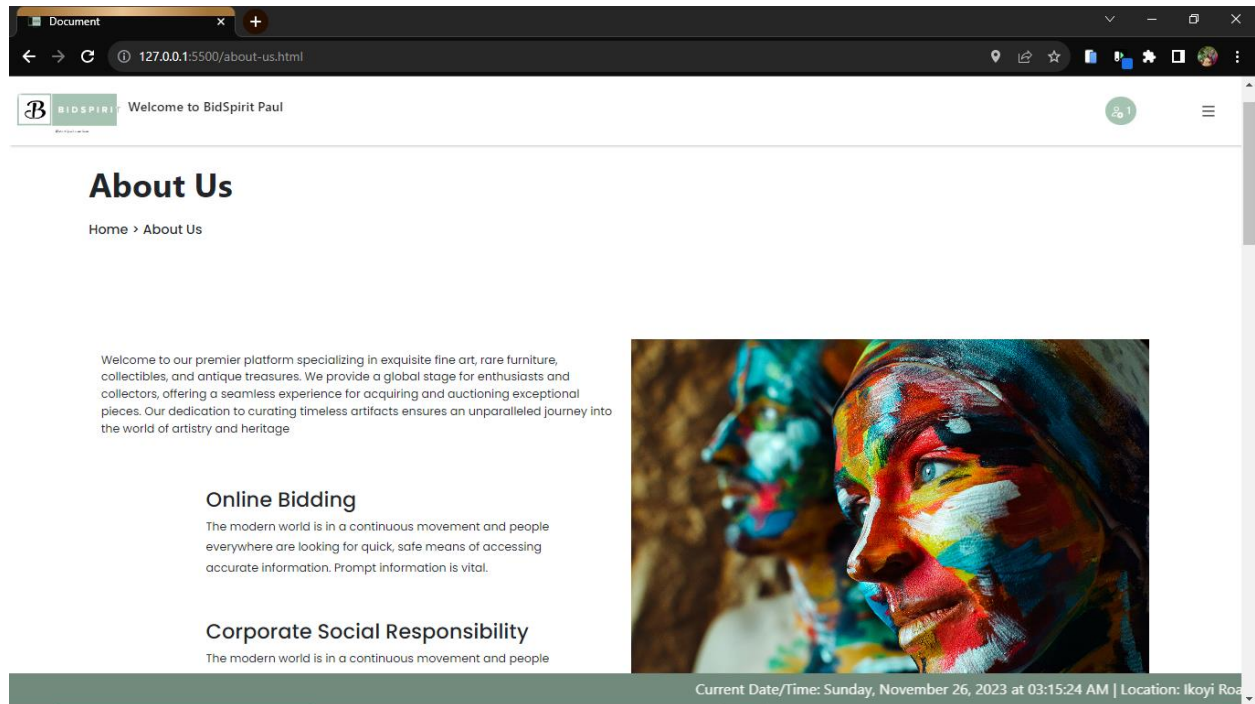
Document

127.0.0.1:5500/about-us.html

B BIDSPIRIT Welcome to BidSpirit Paul

1

About Us

Home > About Us

Welcome to our premier platform specializing in exquisite fine art, rare furniture, collectibles, and antique treasures. We provide a global stage for enthusiasts and collectors, offering a seamless experience for acquiring and auctioning exceptional pieces. Our dedication to curating timeless artifacts ensures an unparalleled journey into the world of artistry and heritage

Online Bidding

The modern world is in a continuous movement and people everywhere are looking for quick, safe means of accessing accurate information. Prompt information is vital.

Corporate Social Responsibility

The modern world is in a continuous movement and people

Current Date/Time: Sunday, November 26, 2023 at 03:15:24 AM | Location: Ikoyi Roa